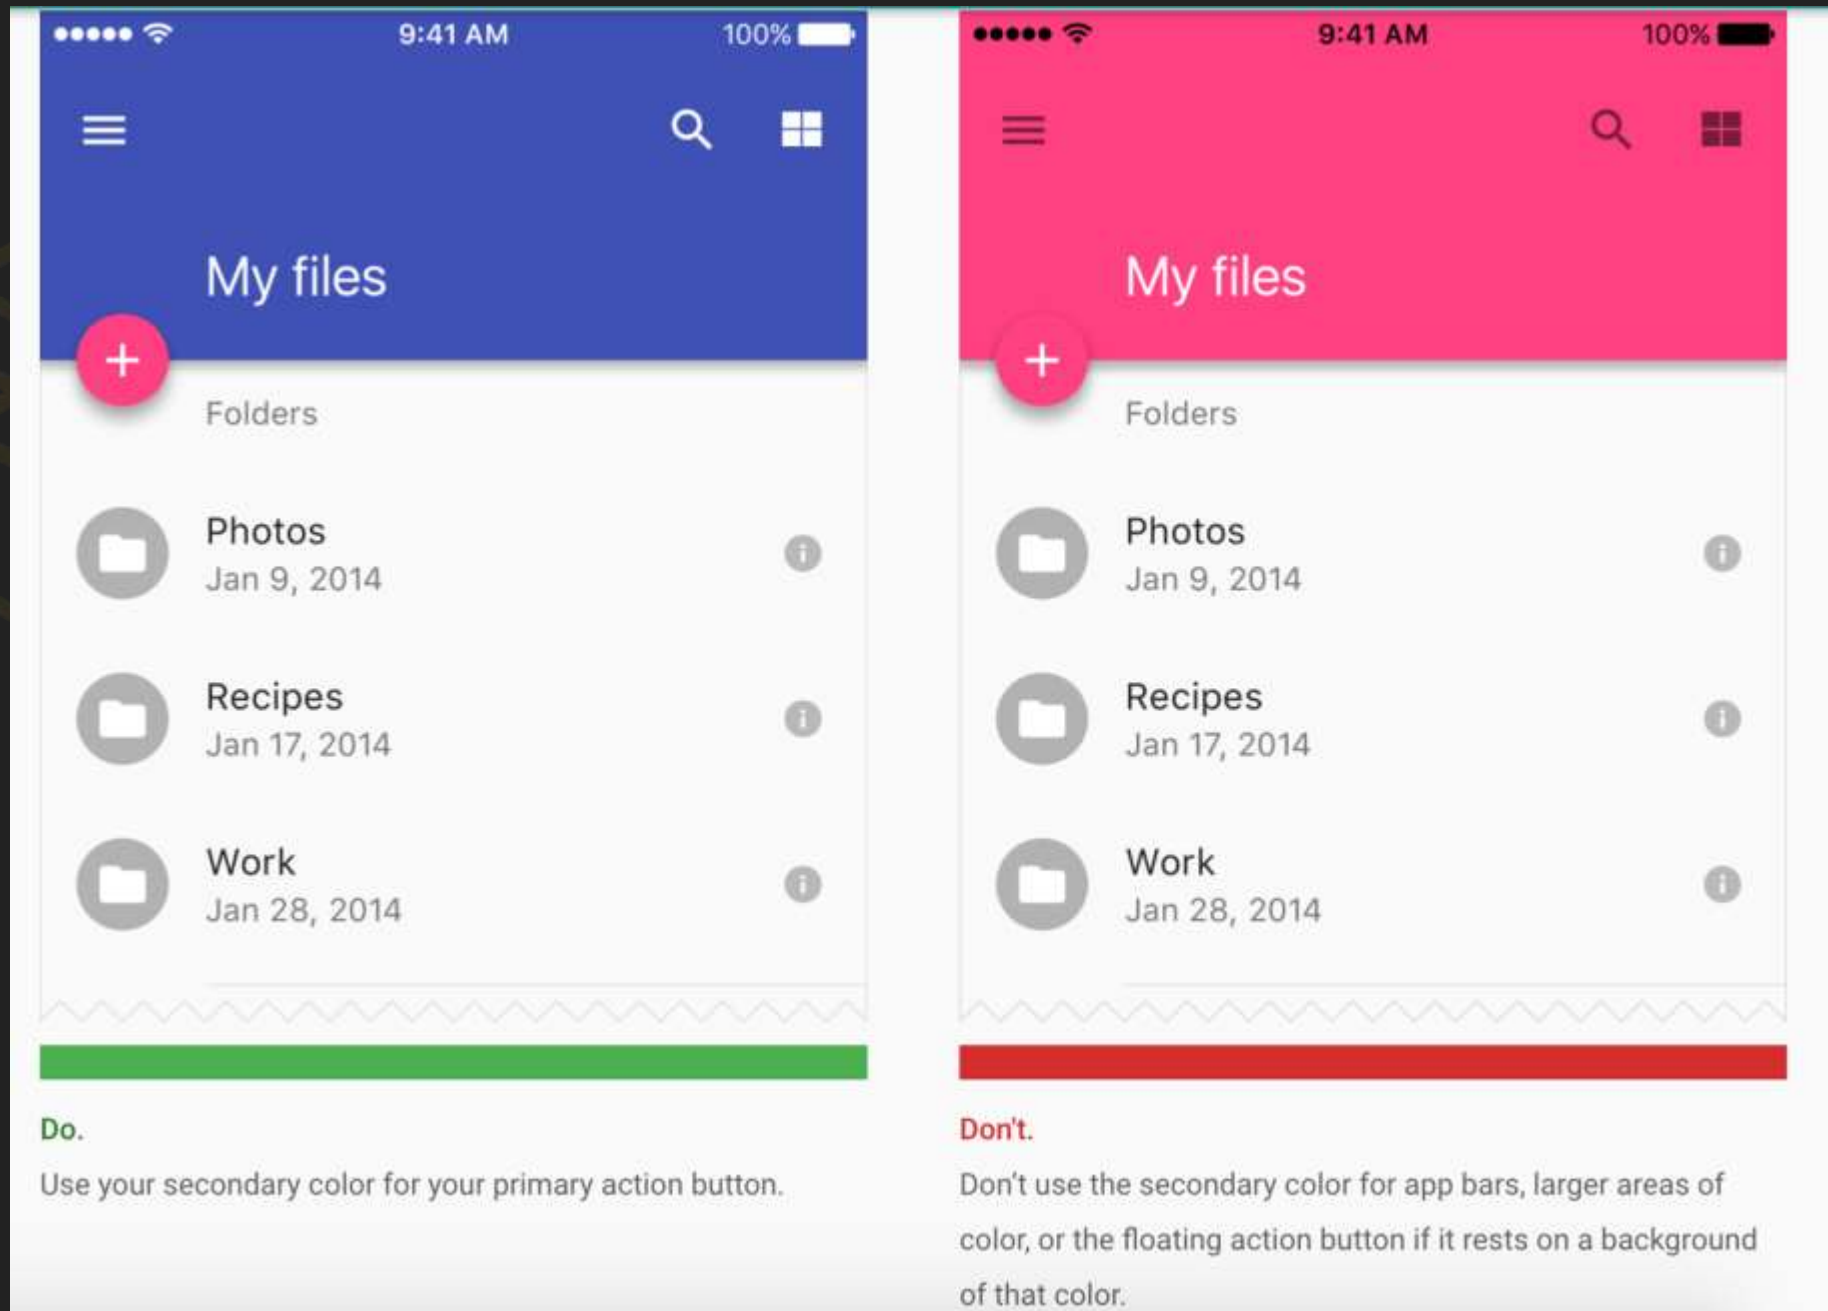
9:41 AM 100%

My files

+

Folders

Photos
Jan 9, 2014

Recipes
Jan 17, 2014

Work
Jan 28, 2014

Do.

Use your secondary color for your primary action button.

9:41 AM 100%

My files

+

Folders

Photos
Jan 9, 2014

Recipes
Jan 17, 2014

Work
Jan 28, 2014

Don't.

Don't use the secondary color for app bars, larger areas of color, or the floating action button if it rests on a background of that color.